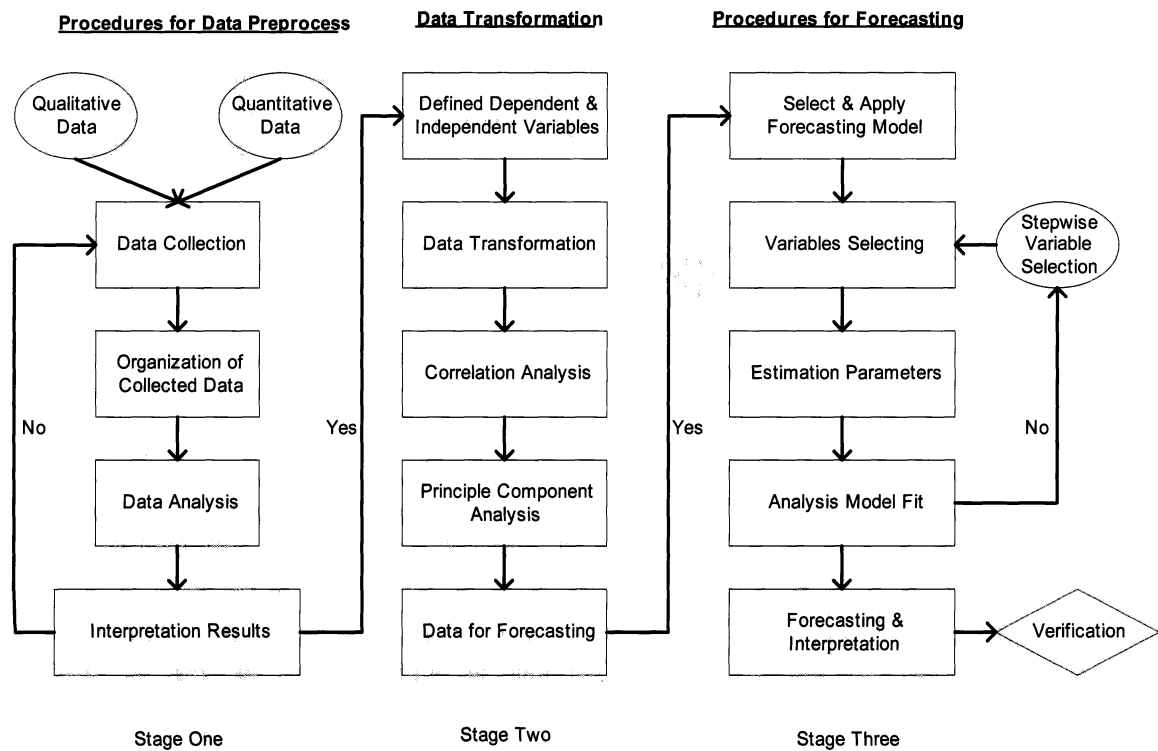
Procedures for Data Preprocess

Qualitative Data

Quantitative Data

Data Collection

Organization of Collected Data

No

Data Analysis

Interpretation Results

Stage One

Data Transformation

Yes

Defined Dependent & Independent Variables

Data Transformation

Correlation Analysis

Principle Component Analysis

Data for Forecasting

Stage Two

Procedures for Forecasting

Yes

Select & Apply Forecasting Model

Variables Selecting

Stepwise Variable Selection

Estimation Parameters

No

Analysis Model Fit

Forecasting & Interpretation

Verification

Stage Three